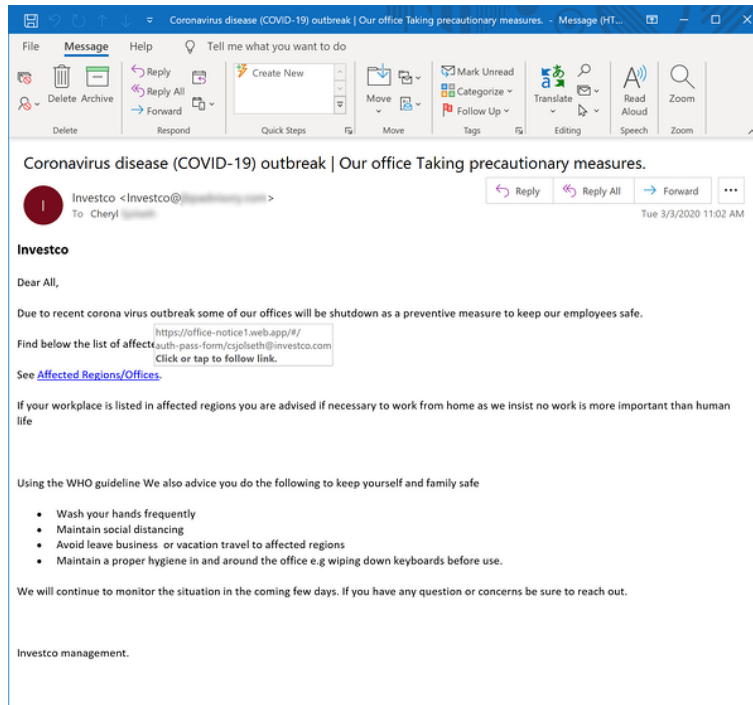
Coronavirus disease (COVID-19) outbreak | Our office Taking precautionary measures. - Message (HT...

File Message Help Tell me what you want to do

Delete Archive
Delete

Reply
Reply All
Forward
Respond

Create New
Quick Steps

Move
Move

Mark Unread
Categorize
Follow Up
Tags

Translate
Editing

Read Aloud
Speech

Zoom
Zoom

Coronavirus disease (COVID-19) outbreak | Our office Taking precautionary measures.

Investco <Investco@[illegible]>
To Cheryl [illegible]

Reply Reply All Forward ...

Tue 3/3/2020 11:02 AM

Investco

Dear All,

Due to recent corona virus outbreak some of our offices will be shutdown as a preventive measure to keep our employees safe.

Find below the list of affecte

https://office-notice1.web.app/#/auth-pass-form/csjolseth@investco.com
Click or tap to follow link.

See Affected Regions/Offices.

If your workplace is listed in affected regions you are advised if necessary to work from home as we insist no work is more important than human life

Using the WHO guideline We also advice you do the following to keep yourself and family safe

- Wash your hands frequently
- Maintain social distancing
- Avoid leave business or vacation travel to affected regions
- Maintain a proper hygiene in and around the office e.g wiping down keyboards before use.

We will continue to monitor the situation in the coming few days. If you have any question or concerns be sure to reach out.

Investco management.